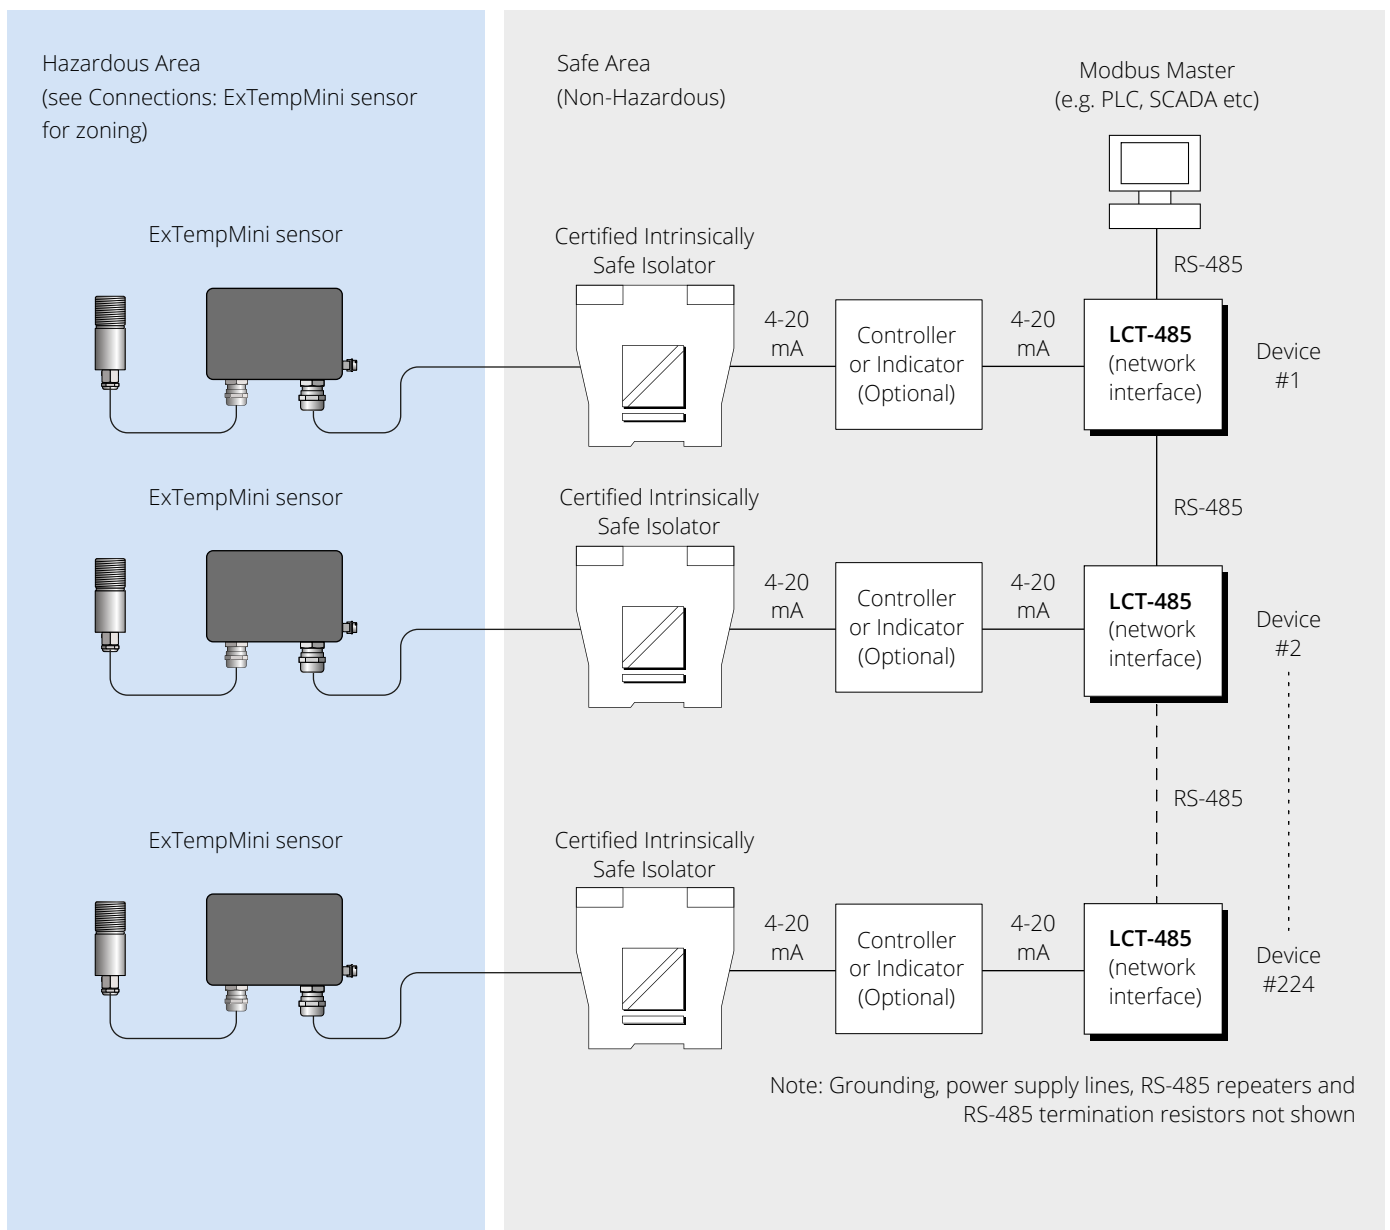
Hazardous Area
(see Connections: ExTempMini sensor for zoning)

Safe Area
(Non-Hazardous)

Modbus Master
(e.g. PLC, SCADA etc)

RS-485

ExTempMini sensor

Certified Intrinsically Safe Isolator

4-20 mA

Controller or Indicator (Optional)

4-20 mA

**LCT-485** (network interface)

Device #1

RS-485

ExTempMini sensor

Certified Intrinsically Safe Isolator

4-20 mA

Controller or Indicator (Optional)

4-20 mA

**LCT-485** (network interface)

Device #2

RS-485

ExTempMini sensor

Certified Intrinsically Safe Isolator

4-20 mA

Controller or Indicator (Optional)

4-20 mA

**LCT-485** (network interface)

Device #224

Note: Grounding, power supply lines, RS-485 repeaters and RS-485 termination resistors not shown